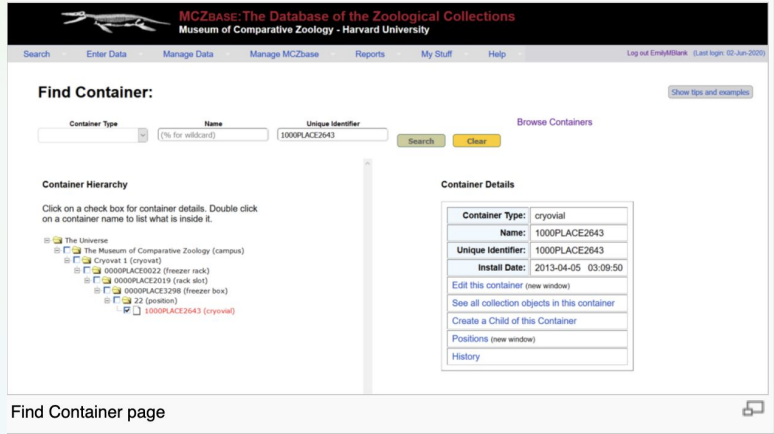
MCZBASE:The Database of the Zoological Collections
Museum of Comparative Zoology - Harvard University

Search Enter Data Manage Data Manage MCZbase Reports My Stuff Help Log out EmilyMBlank (Last login: 02-Jun-2020)

Find Container:

Show tips and examples

Container Type
Name
(% for wildcard)
Unique Identifier
1000PLACE2643
Search
Clear
Browse Containers

Container Hierarchy

Click on a check box for container details. Double click on a container name to list what is inside it.

The Universe
The Museum of Comparative Zoology (campus)
Cryovat 1 (cryovat)
0000PLACE0022 (freezer rack)
0000PLACE2019 (rack slot)
0000PLACE3298 (freezer box)
22 (position)
1000PLACE2643 (cryovial)

Container Details

| Container Type: | cryovial |
|---|---|
| Name: | 1000PLACE2643 |
| Unique Identifier: | 1000PLACE2643 |
| Install Date: | 2013-04-05 03:09:50 |

Edit this container (new window)
See all collection objects in this container
Create a Child of this Container
Positions (new window)
History

Find Container page